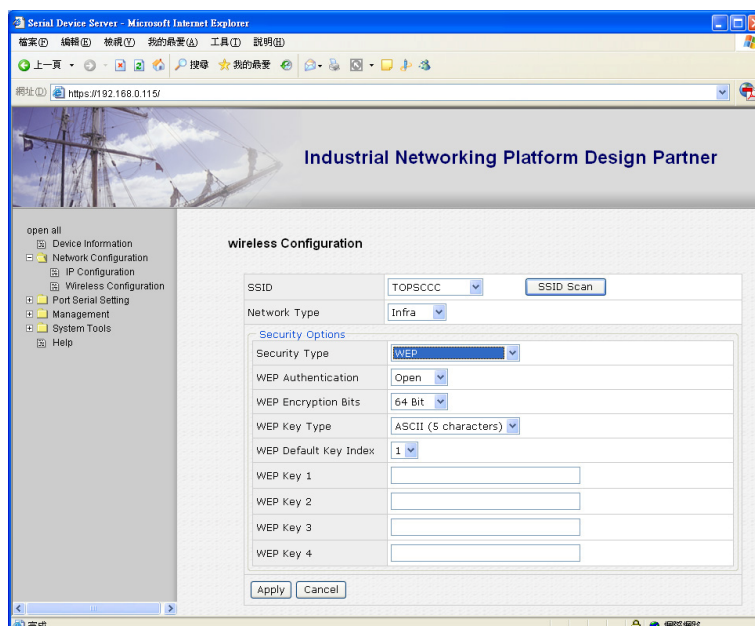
Serial Device Server - Microsoft Internet Explorer

檔案(F) 編輯(E) 檢視(V) 我的最愛(A) 工具(T) 說明(H)

上一頁 搜尋 我的最愛

網址(D) https://192.168.0.115/

Industrial Networking Platform Design Partner

open all
Device Information
Network Configuration
IP Configuration
Wireless Configuration
Port Serial Setting
Management
System Tools
Help

wireless Configuration

| SSID | TOPSCCC | SSID Scan |
|---|---|---|
| Network Type | Infra | |

Security Options

| Security Type | WEP |
|---|---|
| WEP Authentication | Open |
| WEP Encryption Bits | 64 Bit |
| WEP Key Type | ASCII (5 characters) |
| WEP Default Key Index | 1 |
| WEP Key 1 | |
| WEP Key 2 | |
| WEP Key 3 | |
| WEP Key 4 | |

Apply Cancel

完成 網際網路